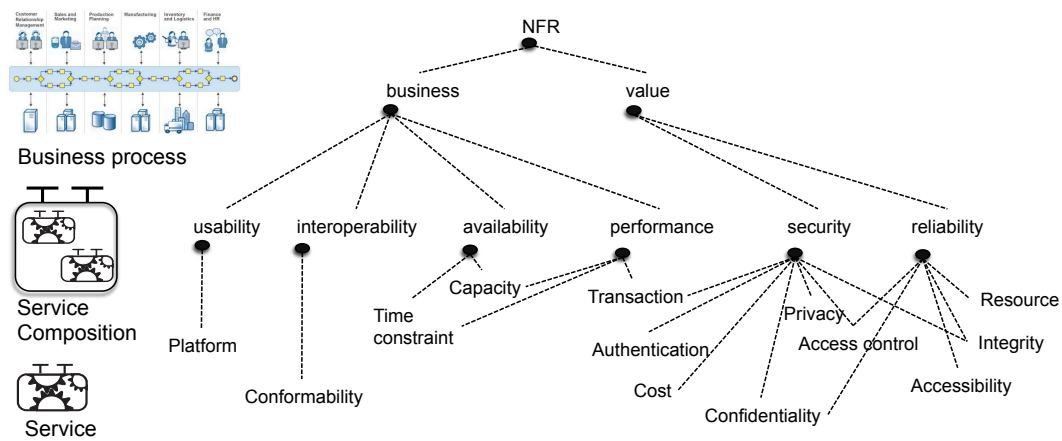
Customer Relationship Management
Sales and Marketing
Production Planning
Manufacturing
Inventory and Logistics
Finance and HR

Business process

Service Composition

Service

NFR

business

value

usability

interoperability

availability

performance

security

reliability

Platform

Conformability

Time constraint

Capacity

Transaction

Authentication

Cost

Confidentiality

Privacy

Access control

Accessibility

Integrity

Resource